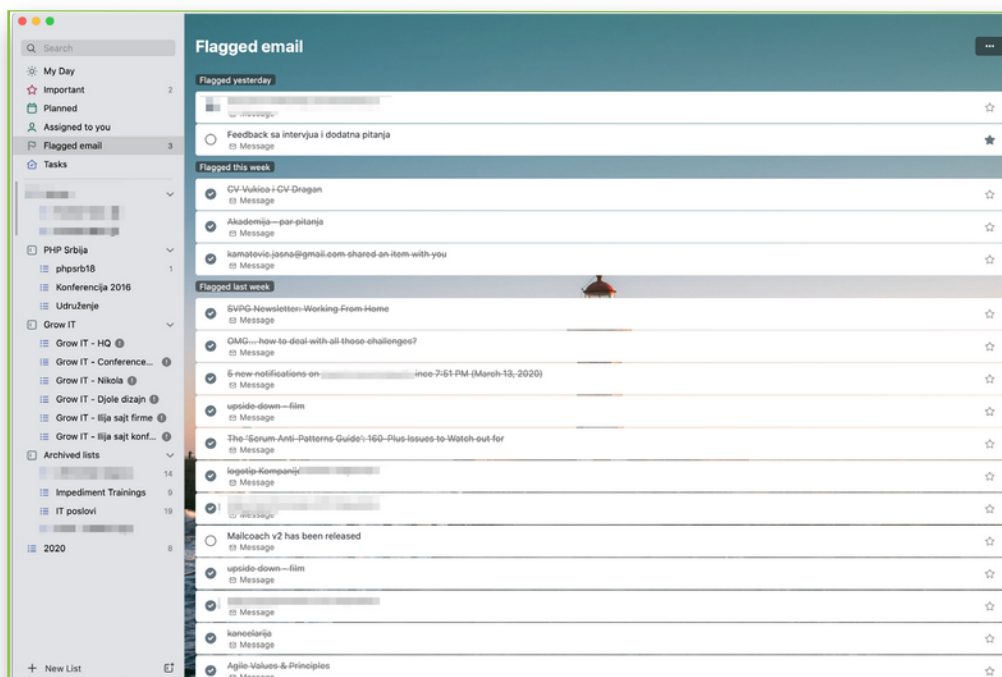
Search

My Day
Important 2
Planned
Assigned to you
Flagged email 3
Tasks

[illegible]
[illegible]
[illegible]

PHP Srbija
phpsrb18 1
Konferencija 2016
Udruženje

Grow IT
Grow IT - HQ
Grow IT - Conference...
Grow IT - Nikola
Grow IT - Djole dizajn
Grow IT - Ilija sajt firme
Grow IT - Ilija sajt konf...

Archived lists
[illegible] 14
Impediment Trainings 9
IT poslovi 19
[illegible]

2020 8

+ New List

Flagged email

...

Flagged yesterday

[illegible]
Message

Feedback sa intervjua i dodatna pitanja
Message

Flagged this week

CV Vukica i CV Dragan
Message

Akademija - par pitanja
Message

kamatovic.jasna@gmail.com shared an item with you
Message

Flagged last week

SVPG Newsletter: Working From Home
Message

OMG... how to deal with all those challenges?
Message

5 new notifications on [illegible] ince 7:51 PM (March 13, 2020)
Message

upside down - film
Message

The 'Scrum Anti-Patterns Guide': 160+ Plus Issues to Watch out for
Message

logotip Kompanij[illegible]
Message

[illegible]
Message

Mailcoach v2 has been released
Message

upside down - film
Message

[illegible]
Message

kancelarija
Message

Agile Values & Principles
Message